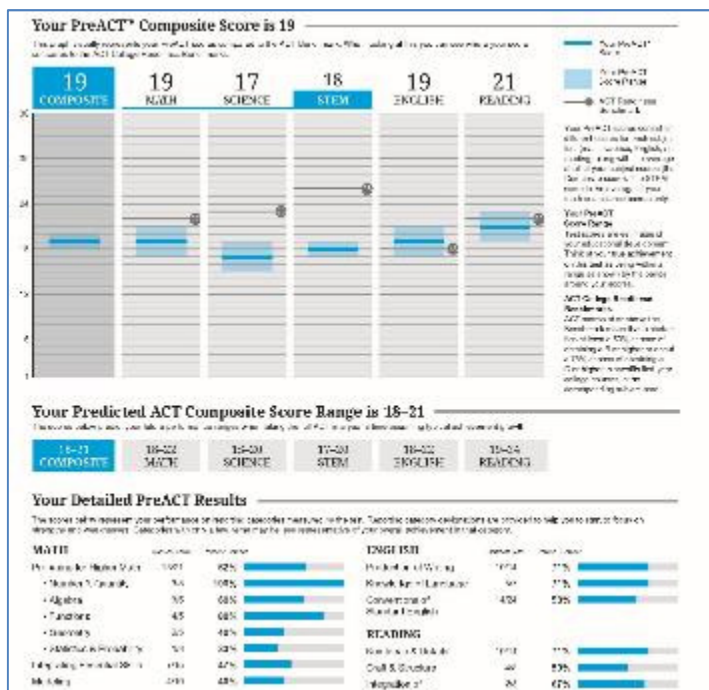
Your PreACT® Composite Score is 19

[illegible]

| 19 COMPOSITE | 19 MATH | 17 SCIENCE | 18 STEM | 19 ENGLISH | 21 READING |
|---|---|---|---|---|---|

36

30

24

18

12

6

1

Your PreACT Score

Your PreACT Score Range

ACT College Readiness Benchmark

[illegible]

Your PreACT Score Range

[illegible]

ACT College Readiness Benchmarks

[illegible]

Your Predicted ACT Composite Score Range is 18–21

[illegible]

| 18–21 COMPOSITE | 18–22 MATH | 15–20 SCIENCE | 17–20 STEM | 18–22 ENGLISH | 19–24 READING |
|---|---|---|---|---|---|

Your Detailed PreACT Results

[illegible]

MATH

| | | |
|---|---|---|
| Preparing for Higher Math | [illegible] | 62% |
| • Number & Quantity | 3/4 | 100% |
| • Algebra | 3/5 | 60% |
| • Functions | 4/5 | 80% |
| • Geometry | 2/5 | 40% |
| • Statistics & Probability | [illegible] | 33% |
| Integrating Essential Skills | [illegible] | 47% |
| Modeling | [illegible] | 48% |

ENGLISH

| | | |
|---|---|---|
| Production of Writing | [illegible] | 71% |
| Knowledge of Language | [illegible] | 71% |
| Conventions of Standard English | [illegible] | 59% |

READING

| | | |
|---|---|---|
| Key Ideas & Details | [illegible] | 71% |
| Craft & Structure | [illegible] | 53% |
| Integration of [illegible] | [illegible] | 67% |